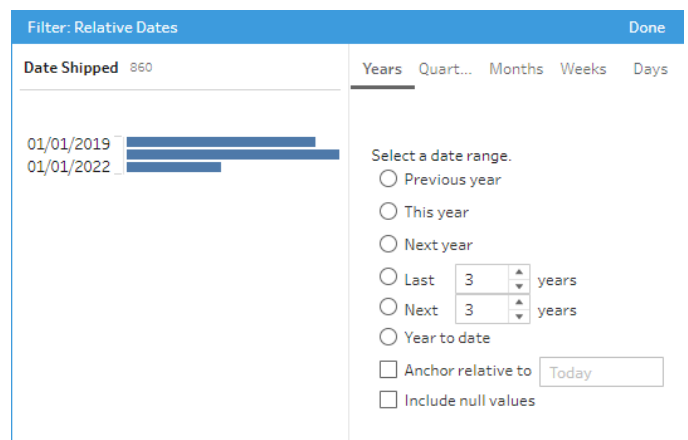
Filter: Relative Dates

Done

Date Shipped 860

01/01/2019
01/01/2022

Years Quart... Months Weeks Days

Select a date range.

Previous year

This year

Next year

Last 3 years

Next 3 years

Year to date

Anchor relative to Today

Include null values